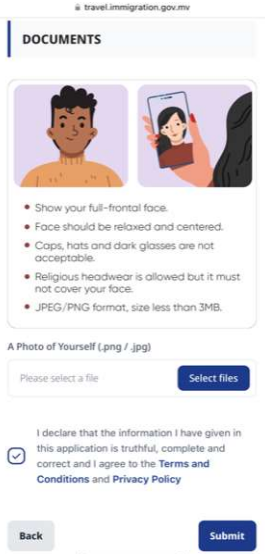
travel.immigration.gov.mv

DOCUMENTS

- Show your full-frontal face.
- Face should be relaxed and centered.
- Caps, hats and dark glasses are not acceptable.
- Religious headwear is allowed but it must not cover your face.
- JPEG/PNG format, size less than 3MB.

A Photo of Yourself (.png / .jpg)

Please select a file

Select files

I declare that the information I have given in this application is truthful, complete and correct and I agree to the Terms and Conditions and Privacy Policy

Back

Submit